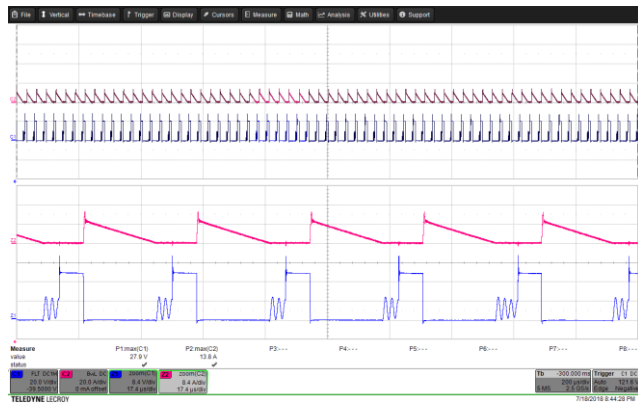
File Vertical Timebase Trigger Display Cursors Measure Math Analysis Utilities Support

Measure
value
status

| P1:max(C1) | P2:max(C2) | P3:--- | P4:--- | P5:--- | P6:--- | P7:--- | P8:--- |
|---|---|---|---|---|---|---|---|
| 27.9 V | 13.8 A | | | | | | |
| ✔ | ✔ | | | | | | |

C1 FLT DC1M 20.0 V/div -29.5000 V
C2 BwL DC 20.0 A/div 0 mA offset
Z1 zoom(C1) 8.4 V/div 17.4 µs/div
Z2 zoom(C2) 8.4 A/div 17.4 µs/div

Tb -300.000 ms 200 µs/div 5 MS 2.5 GS/s
Trigger C1 DC Auto 121.9 V Edge Positive

TELEDYNE LECROY
7/19/2018 8:44:28 PM